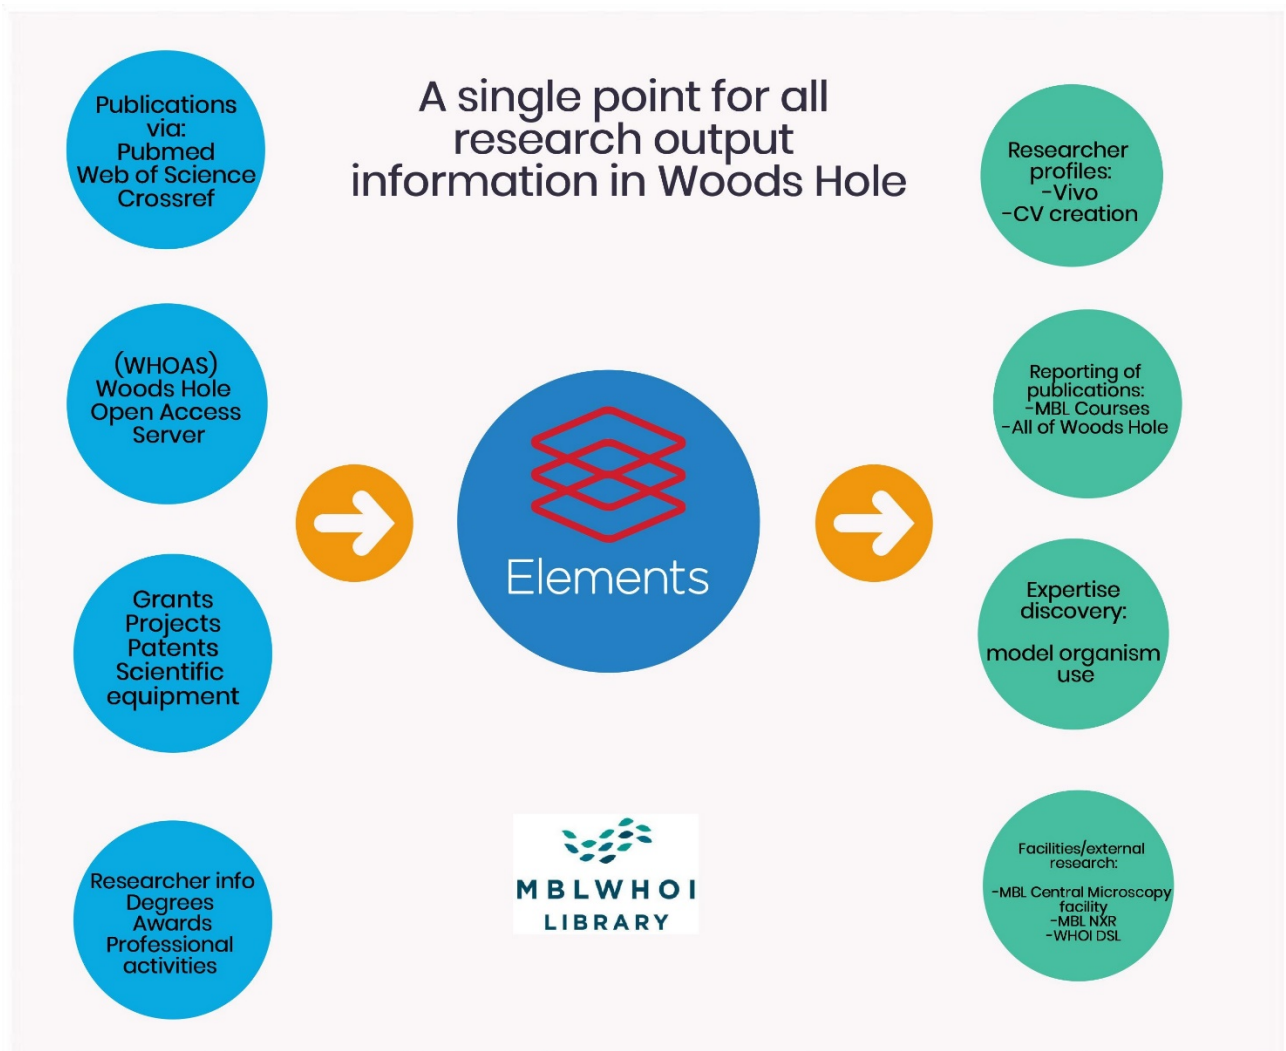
Publications via: Pubmed Web of Science Crossref

A single point for all research output information in Woods Hole

Researcher profiles: -Vivo -CV creation

(WHOAS) Woods Hole Open Access Server

Elements

Reporting of publications: -MBL Courses -All of Woods Hole

Grants Projects Patents Scientific equipment

Expertise discovery:

model organism use

Researcher info Degrees Awards Professional activities

MBLWHOI LIBRARY

Facilities/external research:

-MBL Central Microscopy facility -MBL NXR -WHOI DSL